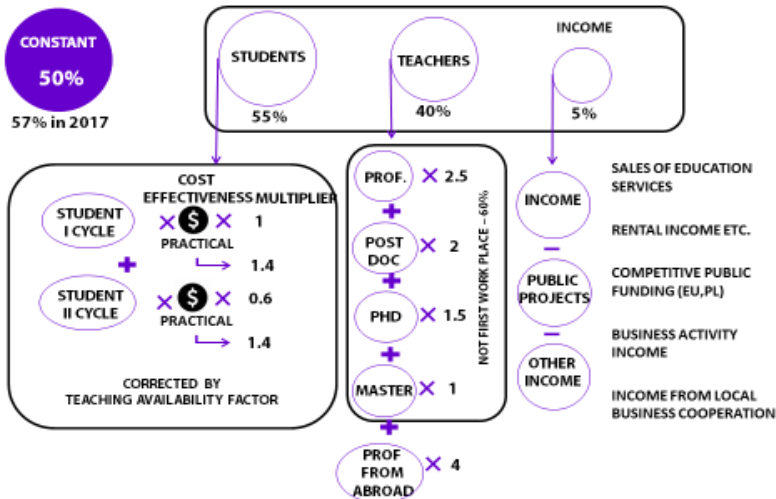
CONSTANT
50%
57% in 2017

STUDENTS
55%

TEACHERS
40%

INCOME
5%

COST EFFECTIVENESS MULTIPLIER

STUDENT I CYCLE × $ × 1
PRACTICAL
1.4
+
STUDENT II CYCLE × $ × 0.6
PRACTICAL
1.4

CORRECTED BY TEACHING AVAILABILITY FACTOR

PROF. × 2.5
+
POST DOC × 2
+
PHD × 1.5
+
MASTER × 1
+
PROF FROM ABROAD × 4

NOT FIRST WORK PLACE – 60%

INCOME
–
PUBLIC PROJECTS
–
OTHER INCOME

SALES OF EDUCATION SERVICES

RENTAL INCOME ETC.

COMPETITIVE PUBLIC FUNDING (EU,PL)

BUSINESS ACTIVITY INCOME

INCOME FROM LOCAL BUSINESS COOPERATION